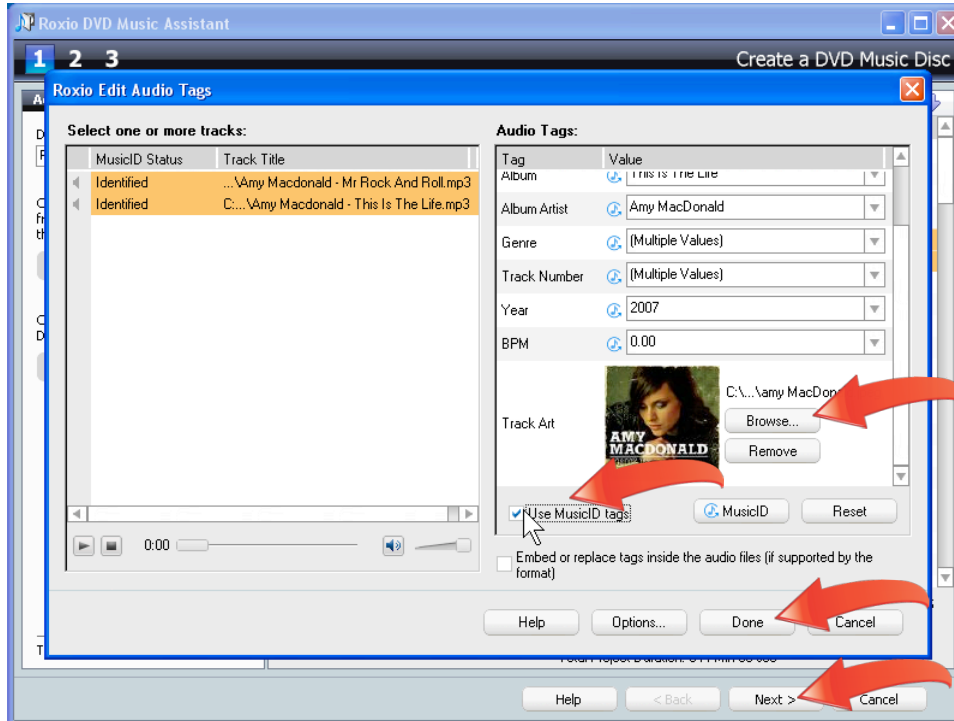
Roxio DVD Music Assistant

1 2 3

Create a DVD Music Disc

Roxio Edit Audio Tags

Select one or more tracks:

| MusicID Status | Track Title |
|---|---|
| Identified | ...\Amy Macdonald - Mr Rock And Roll.mp3 |
| Identified | C:...\Amy Macdonald - This Is The Life.mp3 |

0:00

Audio Tags:

| Tag | Value |
|---|---|
| Album | This Is The Life |
| Album Artist | Amy MacDonald |
| Genre | (Multiple Values) |
| Track Number | (Multiple Values) |
| Year | 2007 |
| BPM | 0.00 |
| Track Art | C:\...\amy MacDon |

AMY MACDONALD

Browse...

Remove

Use MusicID tags

MusicID

Reset

Embed or replace tags inside the audio files (if supported by the format)

Help

Options...

Done

Cancel

Total Project Duration: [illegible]

Help

< Back

Next >

Cancel